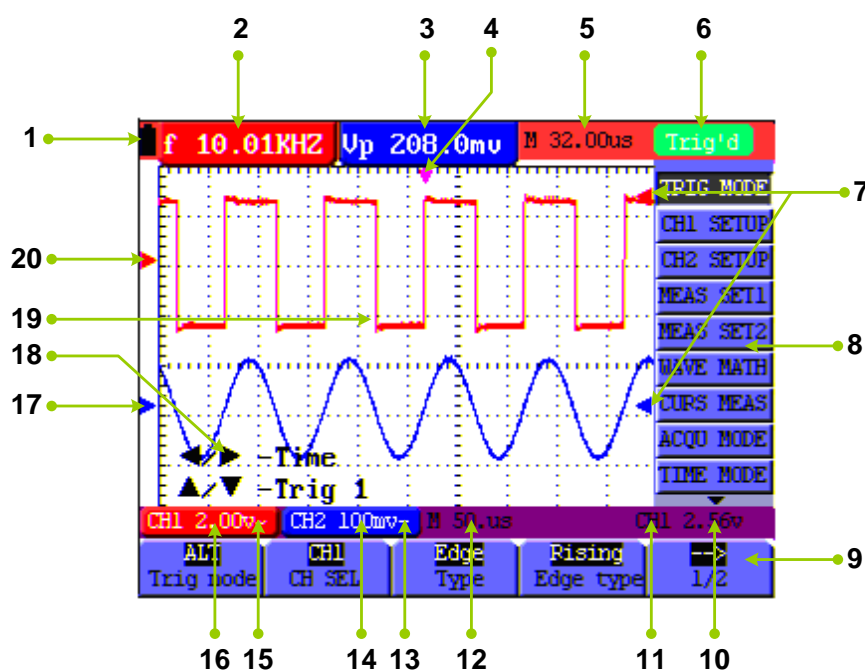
2 3 4 5 6

1 f 10.01KHZ Vp 208.0mv M 32.00us Trig'd

TRIG MODE 7
CH1 SETUP
20 CH2 SETUP
19 MEAS SET1
18 MEAS SET2 8
WAVE MATH
17 CURS MEAS
◄/► –Time ACQU MODE
▲/▼ –Trig 1 TIME MODE

CH1 2.00v CH2 100mv M 50.us CH1 2.56v

| ALT | CH1 | Edge | Rising | --> |
|---|---|---|---|---|
| Trig mode | CH SEL | Type | Edge type | 1/2 |

9

16 15 14 13 12 11 10